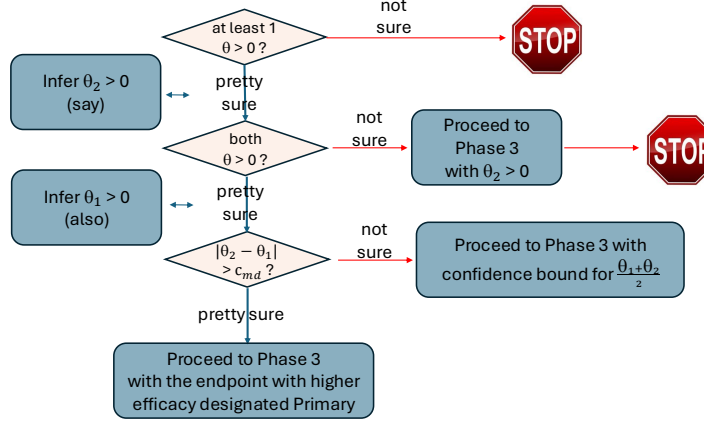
at least 1 $\theta > 0$?

not sure

STOP

Infer $\theta_2 > 0$ (say)

pretty sure

both $\theta > 0$?

not sure

Proceed to Phase 3 with $\theta_2 > 0$

STOP

Infer $\theta_1 > 0$ (also)

pretty sure

$|\theta_2 - \theta_1| > c_{md}$ ?

not sure

Proceed to Phase 3 with confidence bound for $\frac{\theta_1+\theta_2}{2}$

pretty sure

Proceed to Phase 3 with the endpoint with higher efficacy designated Primary